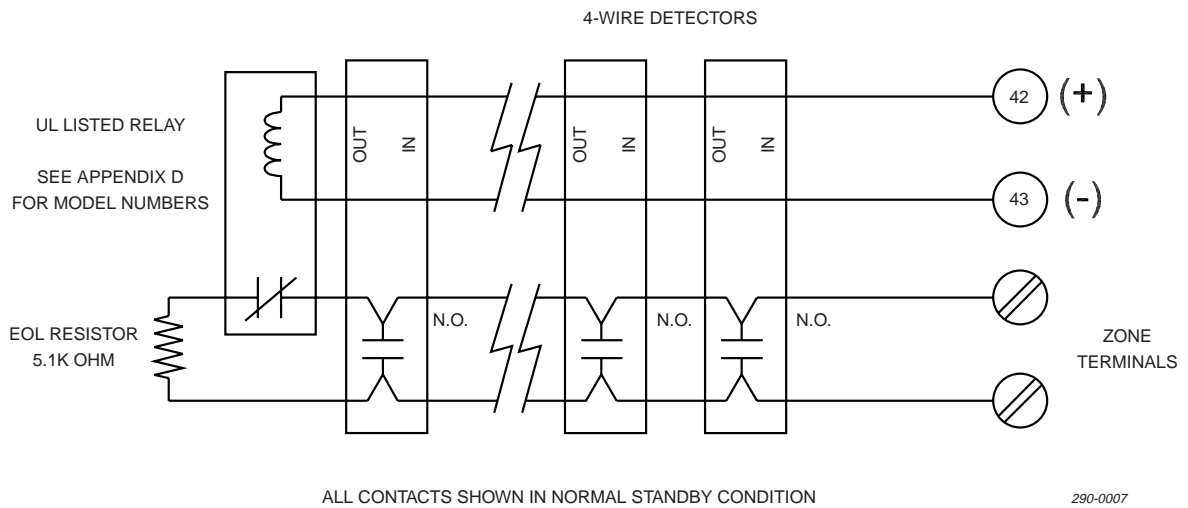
4-WIRE DETECTORS

UL LISTED RELAY

SEE APPENDIX D FOR MODEL NUMBERS

OUT IN

OUT IN

OUT IN

42 (+)

43 (-)

EOL RESISTOR 5.1K OHM

N.O.

N.O.

N.O.

ZONE TERMINALS

ALL CONTACTS SHOWN IN NORMAL STANDBY CONDITION

290-0007